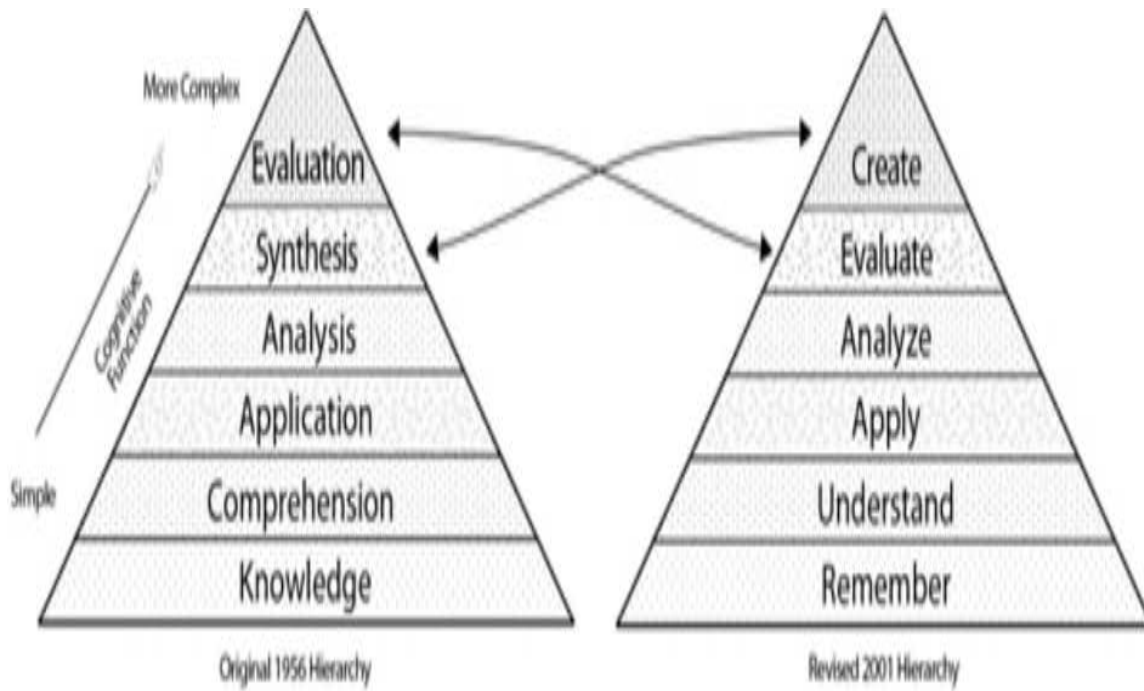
More Complex

Cognitive Function

Simple

Evaluation
Synthesis
Analysis
Application
Comprehension
Knowledge

Original 1956 Hierarchy

Create
Evaluate
Analyze
Apply
Understand
Remember

Revised 2001 Hierarchy